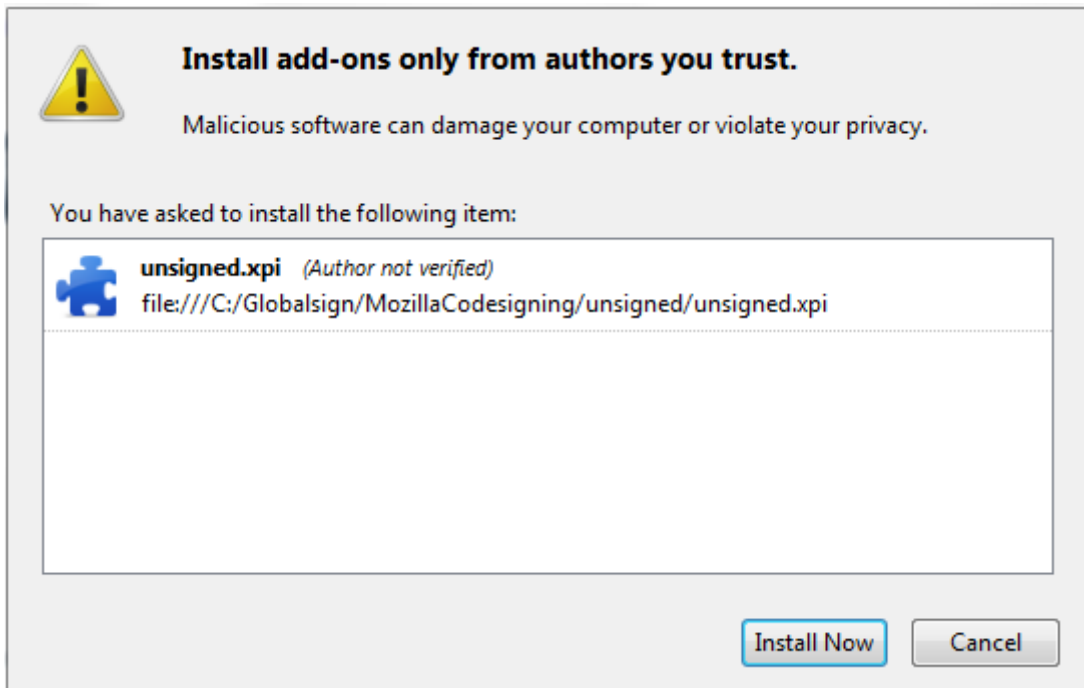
Install add-ons only from authors you trust.

Malicious software can damage your computer or violate your privacy.

You have asked to install the following item:

unsigned.xpi (Author not verified)
file:///C:/Globalsign/MozillaCodesigning/unsigned/unsigned.xpi

Install Now

Cancel